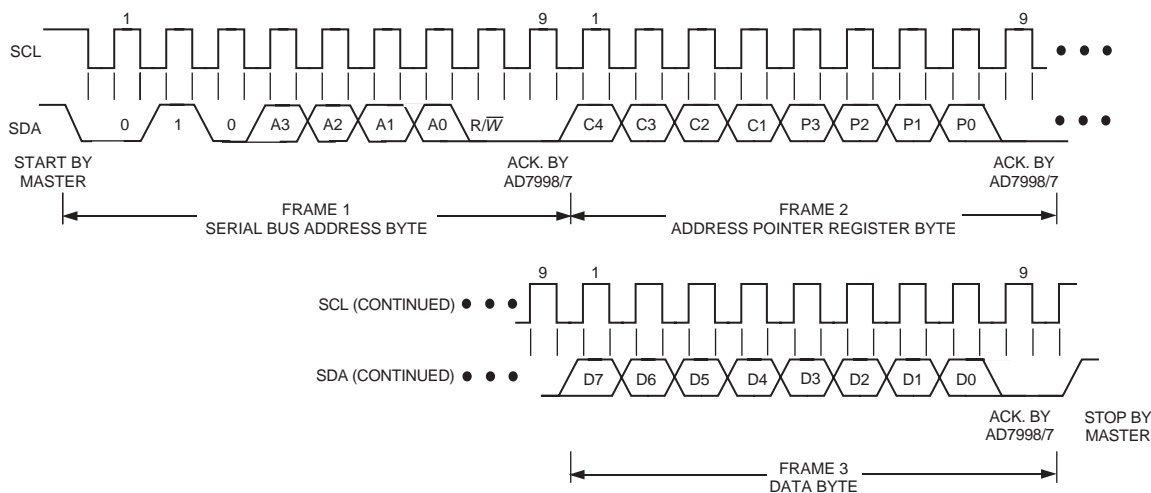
1

9

1

9

SCL

SDA

0

1

0

A3

A2

A1

A0

R/$\overline{W}$

C4

C3

C2

C1

P3

P2

P1

P0

START BY MASTER

ACK. BY AD7998/7

ACK. BY AD7998/7

FRAME 1
SERIAL BUS ADDRESS BYTE

FRAME 2
ADDRESS POINTER REGISTER BYTE

9

1

9

SCL (CONTINUED)

SDA (CONTINUED)

D7

D6

D5

D4

D3

D2

D1

D0

ACK. BY AD7998/7

STOP BY MASTER

FRAME 3
DATA BYTE